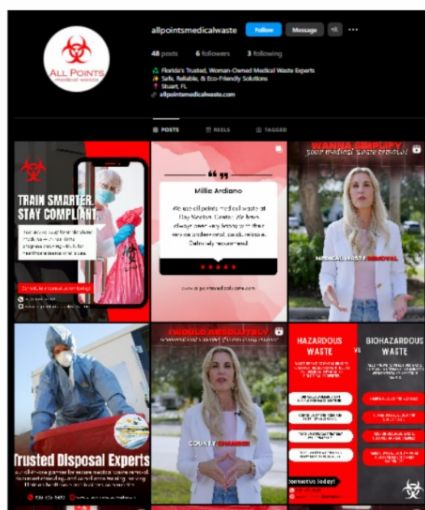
allpointsmedicalwaste Follow Message

48 posts 6 followers 3 following

ALL POINTS medical waste

Florida's Trusted, Woman-Owned Medical Waste Experts
Safe, Reliable, & Eco-Friendly Solutions
Stuart, FL
allpointsmedicalwaste.com

POSTS REELS TAGGED

TRAIN SMARTER. STAY COMPLIANT.

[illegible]

Millie Ardiano

We use all points medical waste at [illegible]. We have always been very happy with their service and personal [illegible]. Definitely recommend.

★★★★★

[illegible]

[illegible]

MEDICAL WASTE REMOVAL

Trusted Disposal Experts

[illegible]

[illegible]

COUNTY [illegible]

HAZARDOUS WASTE

BIOHAZARDOUS WASTE

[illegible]